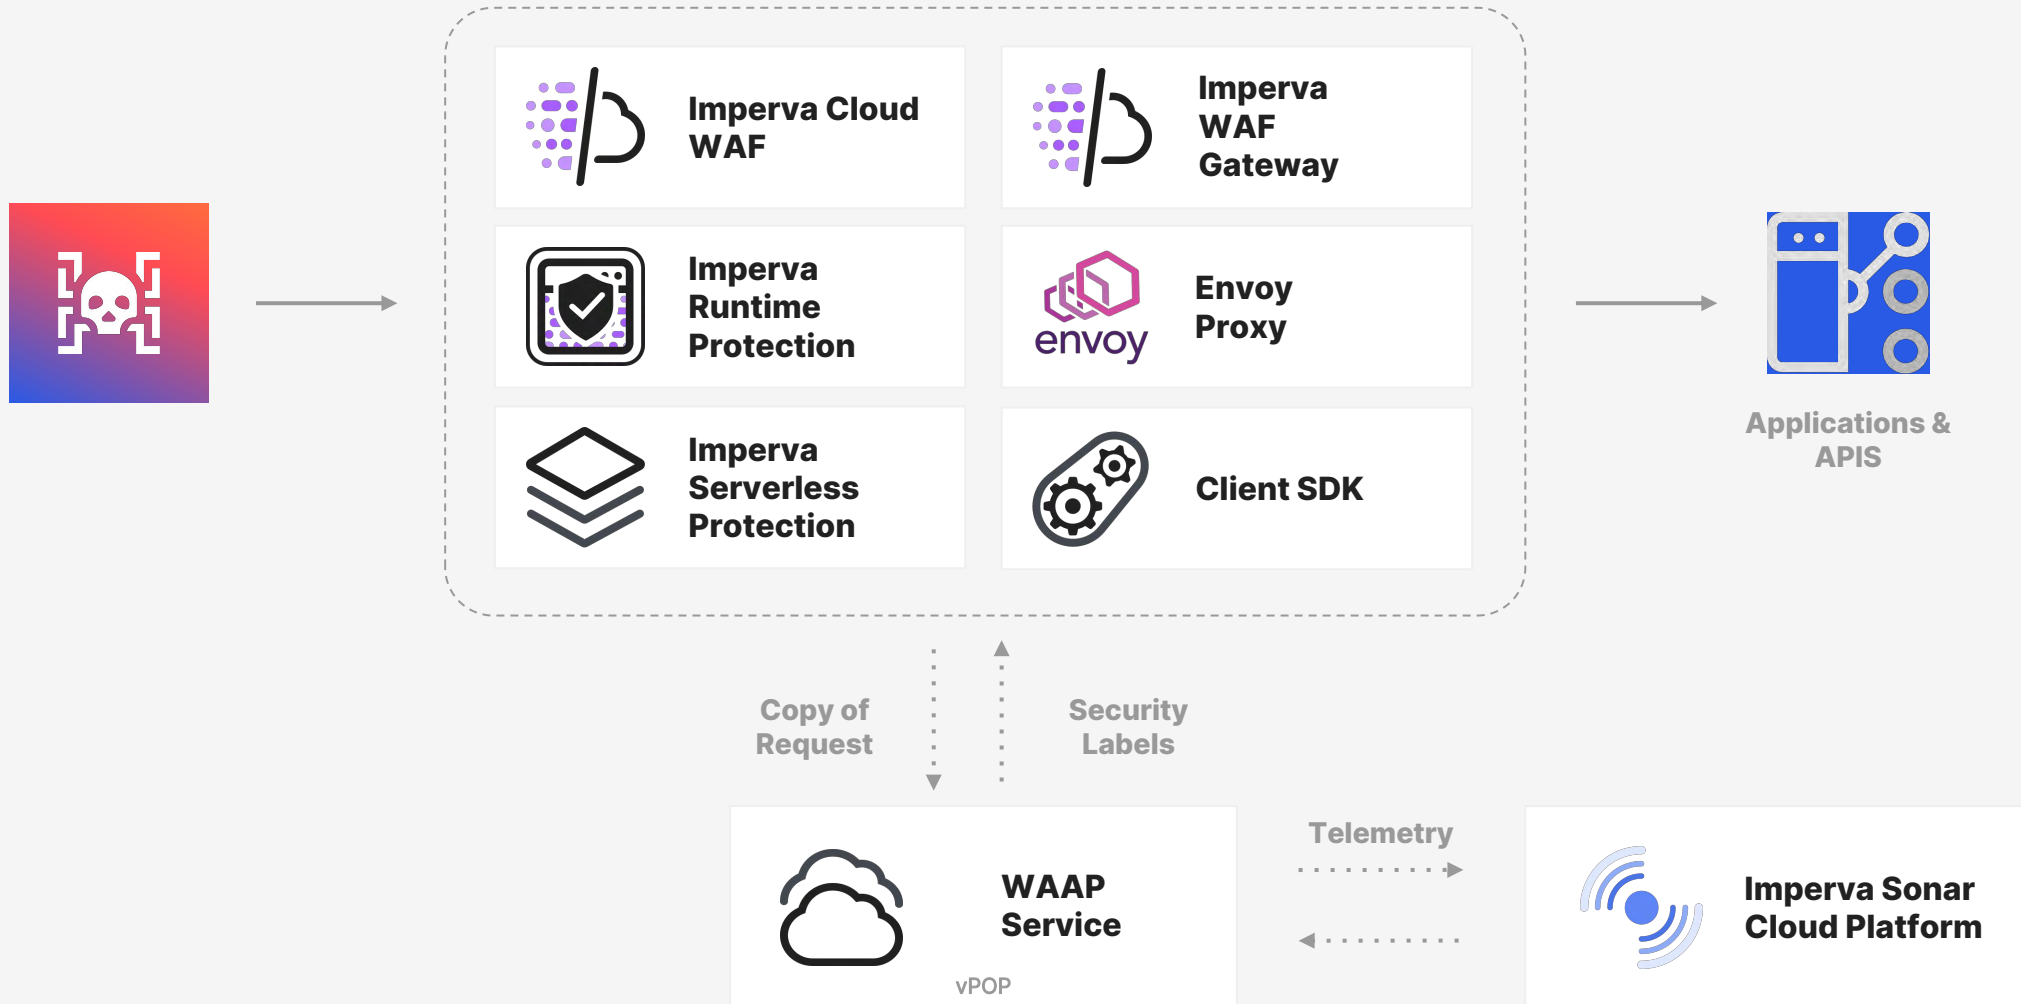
Imperva Cloud WAF

Imperva WAF Gateway

Imperva Runtime Protection

envoy

Envoy Proxy

Imperva Serverless Protection

Client SDK

Applications & APIS

Copy of Request

Security Labels

WAAP Service

vPOP

Telemetry

Imperva Sonar Cloud Platform